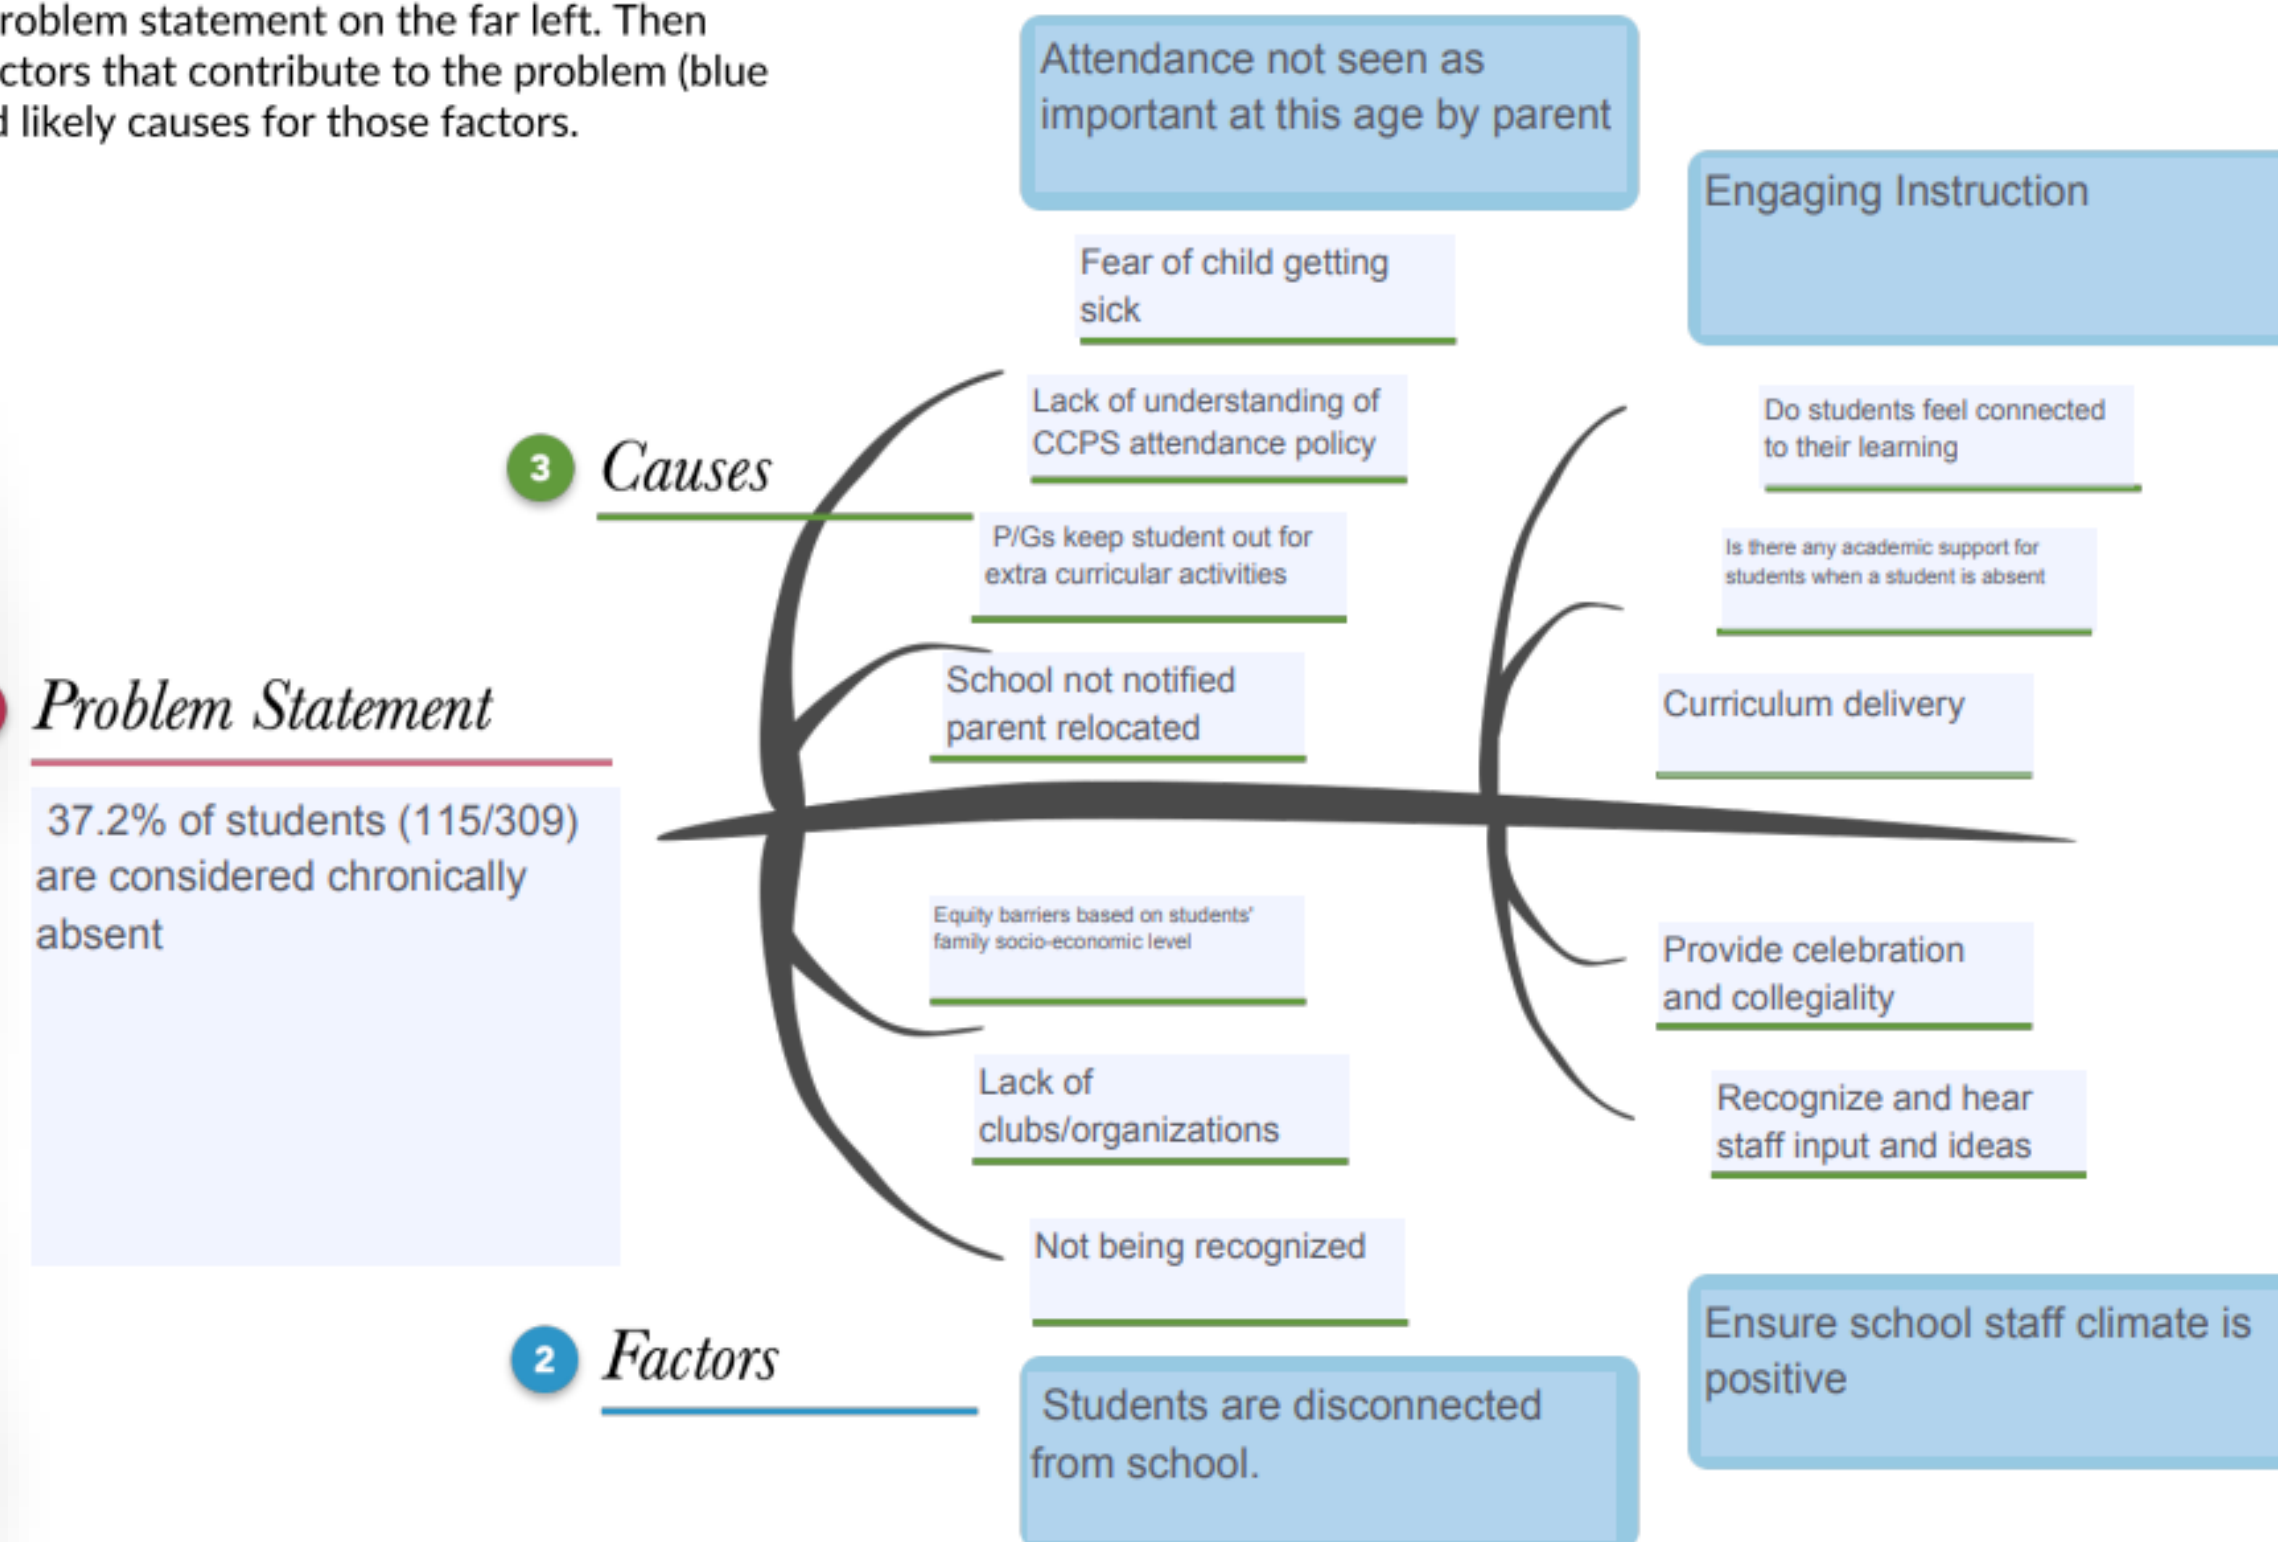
roblem statement on the far left. Then ctors that contribute to the problem (blue d likely causes for those factors.

Attendance not seen as important at this age by parent

Engaging Instruction

Fear of child getting sick

Lack of understanding of CCPS attendance policy

3 Causes

Do students feel connected to their learning

P/Gs keep student out for extra curricular activities

Is there any academic support for students when a student is absent

School not notified parent relocated

Curriculum delivery

Problem Statement

37.2% of students (115/309) are considered chronically absent

Equity barriers based on students' family socio-economic level

Provide celebration and collegiality

Lack of clubs/organizations

Recognize and hear staff input and ideas

Not being recognized

2 Factors

Ensure school staff climate is positive

Students are disconnected from school.